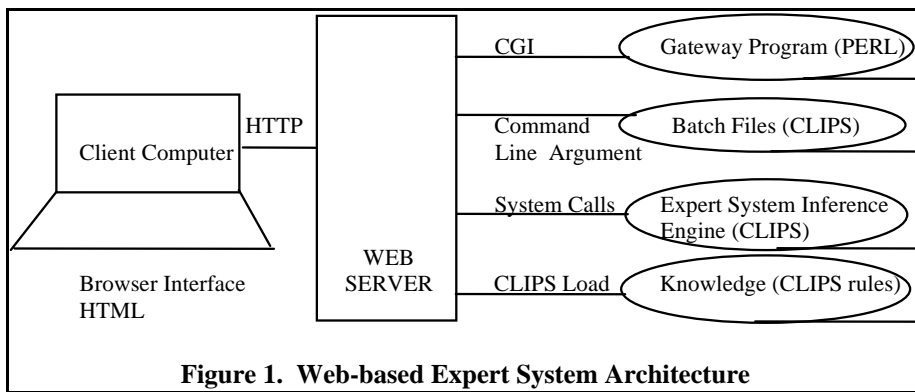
Client Computer

HTTP

Browser Interface
HTML

WEB
SERVER

CGI

Gateway Program (PERL)

Command
Line Argument

Batch Files (CLIPS)

System Calls

Expert System Inference
Engine (CLIPS)

CLIPS Load

Knowledge (CLIPS rules)

**Figure 1. Web-based Expert System Architecture**